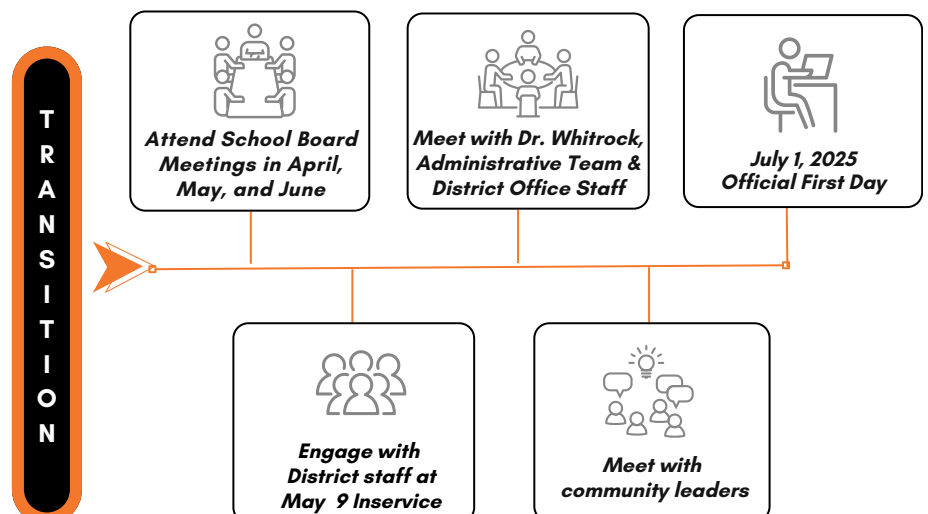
TRANSITION

Attend School Board Meetings in April, May, and June

Meet with Dr. Whitrock, Administrative Team & District Office Staff

July 1, 2025 Official First Day

Engage with District staff at May 9 Inservice

Meet with community leaders